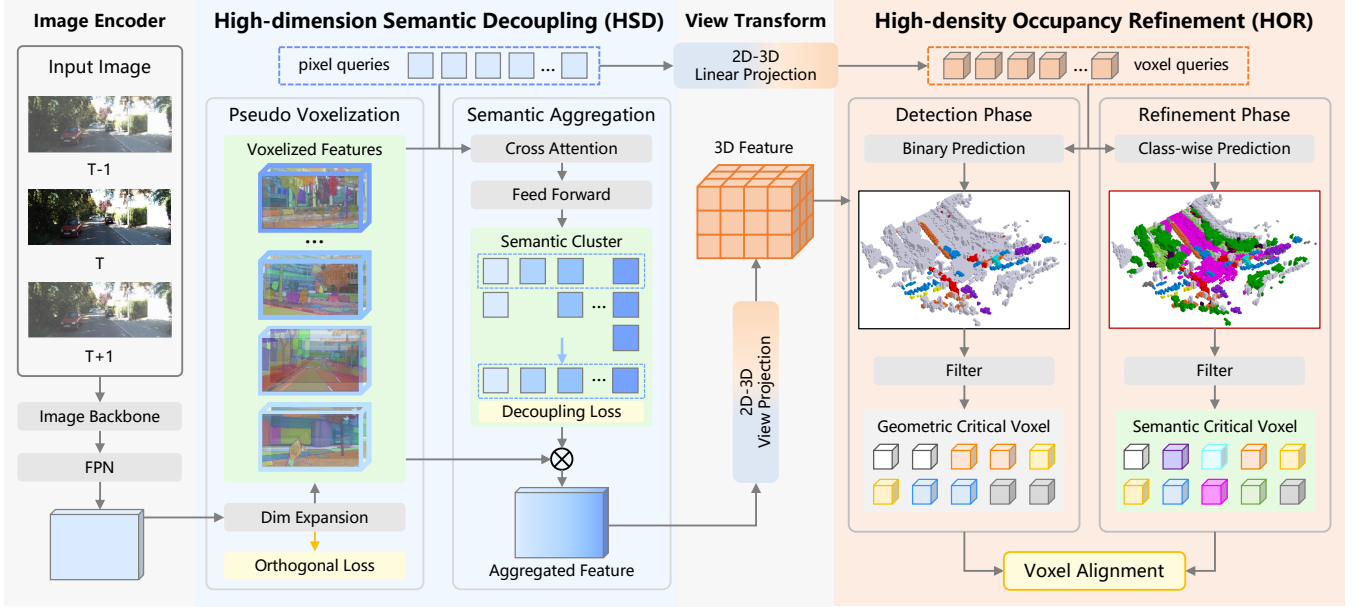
Image Encoder

Input Image

T-1

T

T+1

Image Backbone

FPN

High-dimension Semantic Decoupling (HSD)

pixel queries ...

Pseudo Voxelization

Voxelized Features

...

Dim Expansion

Orthogonal Loss

Semantic Aggregation

Cross Attention

Feed Forward

Semantic Cluster

...

...

Decoupling Loss

$\otimes$

Aggregated Feature

View Transform

2D-3D Linear Projection

3D Feature

2D-3D View Projection

High-density Occupancy Refinement (HOR)

... voxel queries

Detection Phase

Binary Prediction

Filter

Geometric Critical Voxel

Refinement Phase

Class-wise Prediction

Filter

Semantic Critical Voxel

Voxel Alignment